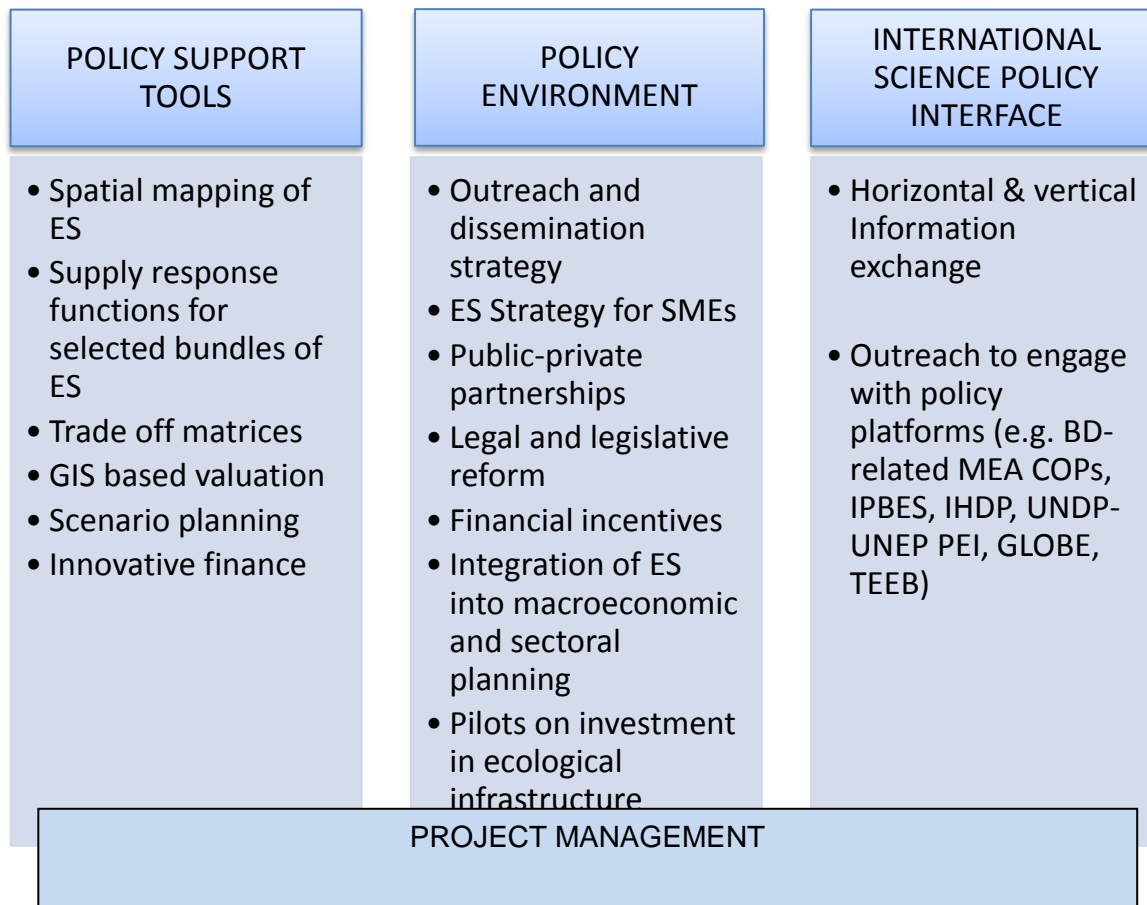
POLICY SUPPORT TOOLS

- Spatial mapping of ES
- Supply response functions for selected bundles of ES
- Trade off matrices
- GIS based valuation
- Scenario planning
- Innovative finance

POLICY ENVIRONMENT

- Outreach and dissemination strategy
- ES Strategy for SMEs
- Public-private partnerships
- Legal and legislative reform
- Financial incentives
- Integration of ES into macroeconomic and sectoral planning
- Pilots on investment in ecological infrastructure

INTERNATIONAL SCIENCE POLICY INTERFACE

- Horizontal & vertical Information exchange
- Outreach to engage with policy platforms (e.g. BD-related MEA COPs, IPBES, IHDP, UNDP-UNEP PEI, GLOBE, TEEB)

PROJECT MANAGEMENT